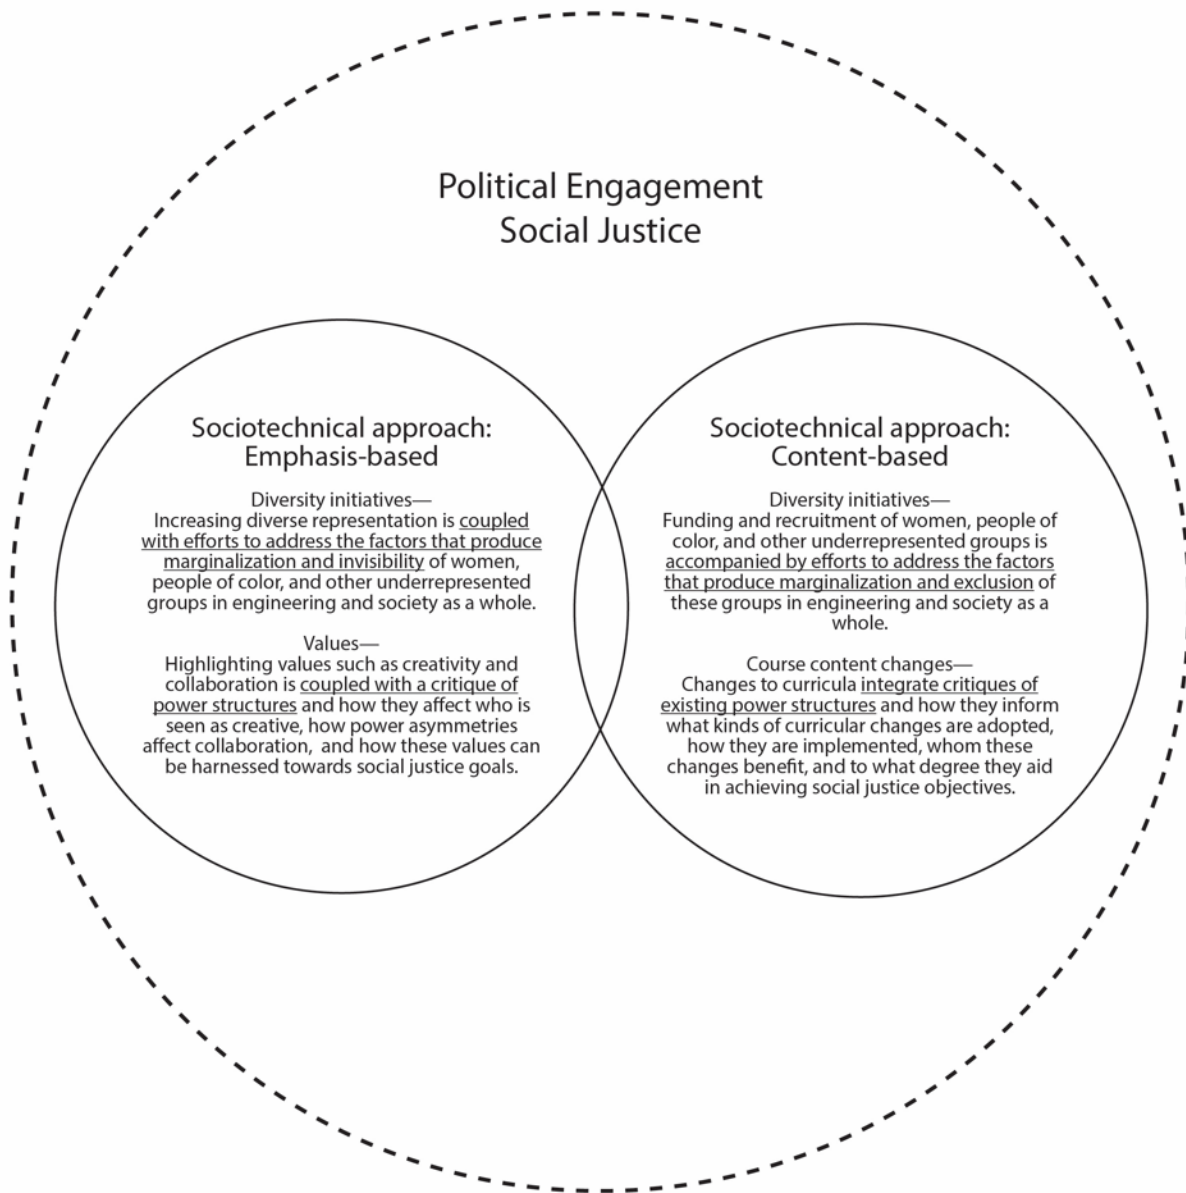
Political Engagement
Social Justice

Sociotechnical approach:
Emphasis-based

Diversity initiatives—
Increasing diverse representation is coupled with efforts to address the factors that produce marginalization and invisibility of women, people of color, and other underrepresented groups in engineering and society as a whole.

Values—
Highlighting values such as creativity and collaboration is coupled with a critique of power structures and how they affect who is seen as creative, how power asymmetries affect collaboration, and how these values can be harnessed towards social justice goals.

Sociotechnical approach:
Content-based

Diversity initiatives—
Funding and recruitment of women, people of color, and other underrepresented groups is accompanied by efforts to address the factors that produce marginalization and exclusion of these groups in engineering and society as a whole.

Course content changes—
Changes to curricula integrate critiques of existing power structures and how they inform what kinds of curricular changes are adopted, how they are implemented, whom these changes benefit, and to what degree they aid in achieving social justice objectives.